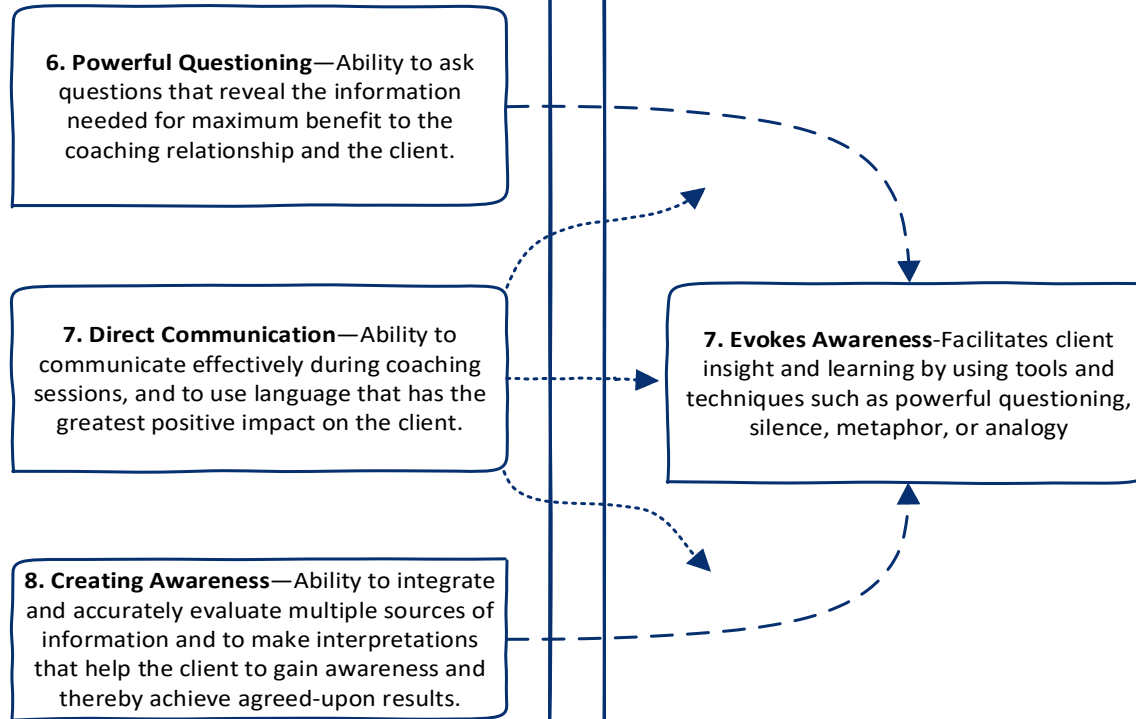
**6. Powerful Questioning**—Ability to ask questions that reveal the information needed for maximum benefit to the coaching relationship and the client.

**7. Direct Communication**—Ability to communicate effectively during coaching sessions, and to use language that has the greatest positive impact on the client.

**8. Creating Awareness**—Ability to integrate and accurately evaluate multiple sources of information and to make interpretations that help the client to gain awareness and thereby achieve agreed-upon results.

**7. Evokes Awareness**-Facilitates client insight and learning by using tools and techniques such as powerful questioning, silence, metaphor, or analogy